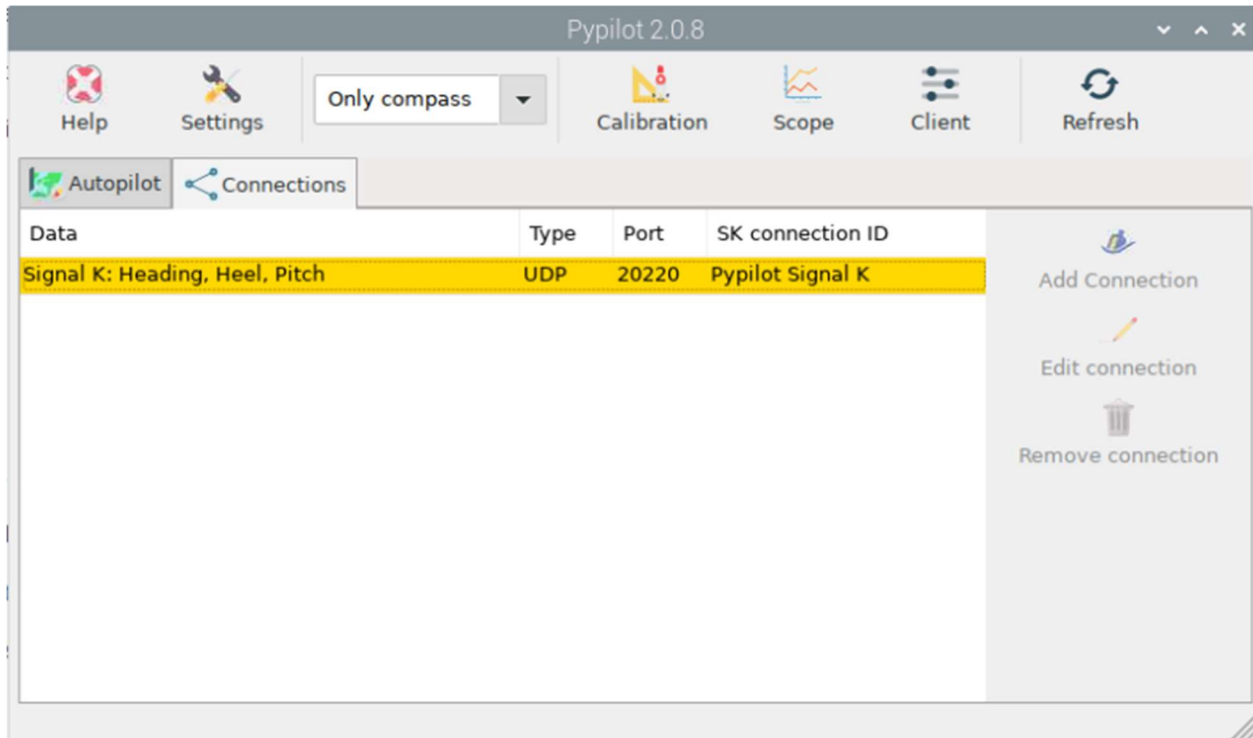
Pypilot 2.0.8

Help
Settings
Only compass
Calibration
Scope
Client
Refresh

Autopilot
Connections

| Data | Type | Port | SK connection ID |
|---|---|---|---|
| Signal K: Heading, Heel, Pitch | UDP | 20220 | Pypilot Signal K |

Add Connection
Edit connection
Remove connection